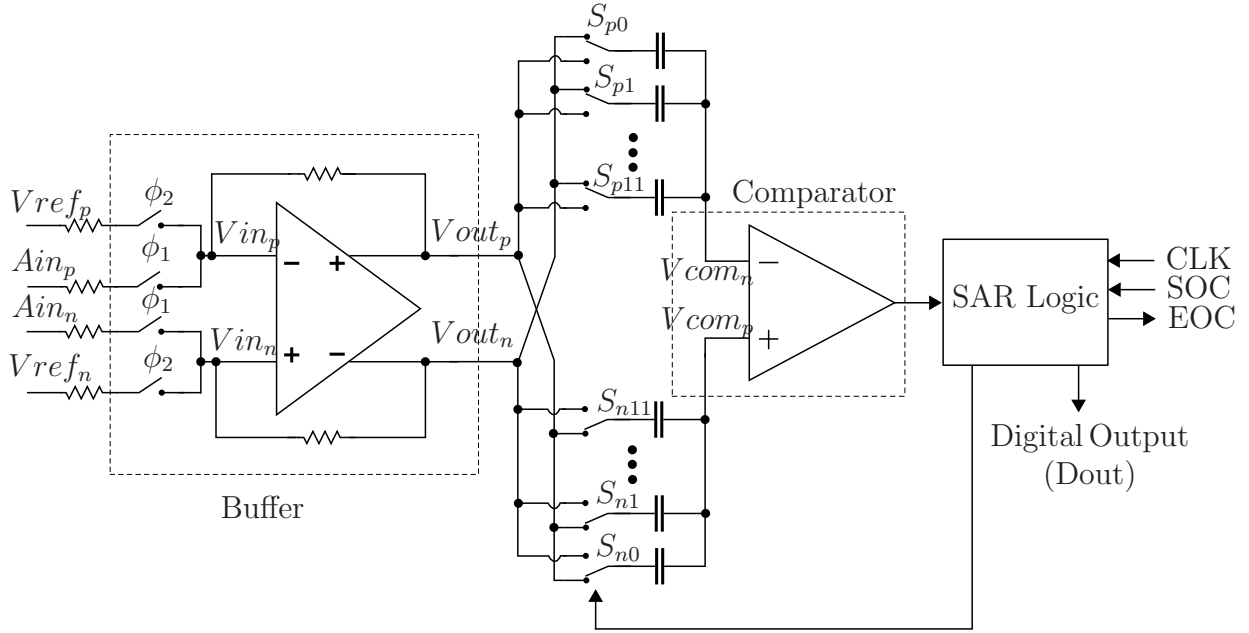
$S_{p0}$
$S_{p1}$
$S_{p11}$
Comparator
$Vref_p$
$\phi_2$
$Vin_p$
$Vout_p$
$Ain_p$
$\phi_1$
–
+
$Vcom_n$
–
SAR Logic
CLK
SOC
EOC
$Ain_n$
$\phi_1$
$Vcom_p$
+
$Vin_n$
$Vout_n$
$Vref_n$
$\phi_2$
+
–
$S_{n11}$
Digital Output
(Dout)
$S_{n1}$
Buffer
$S_{n0}$